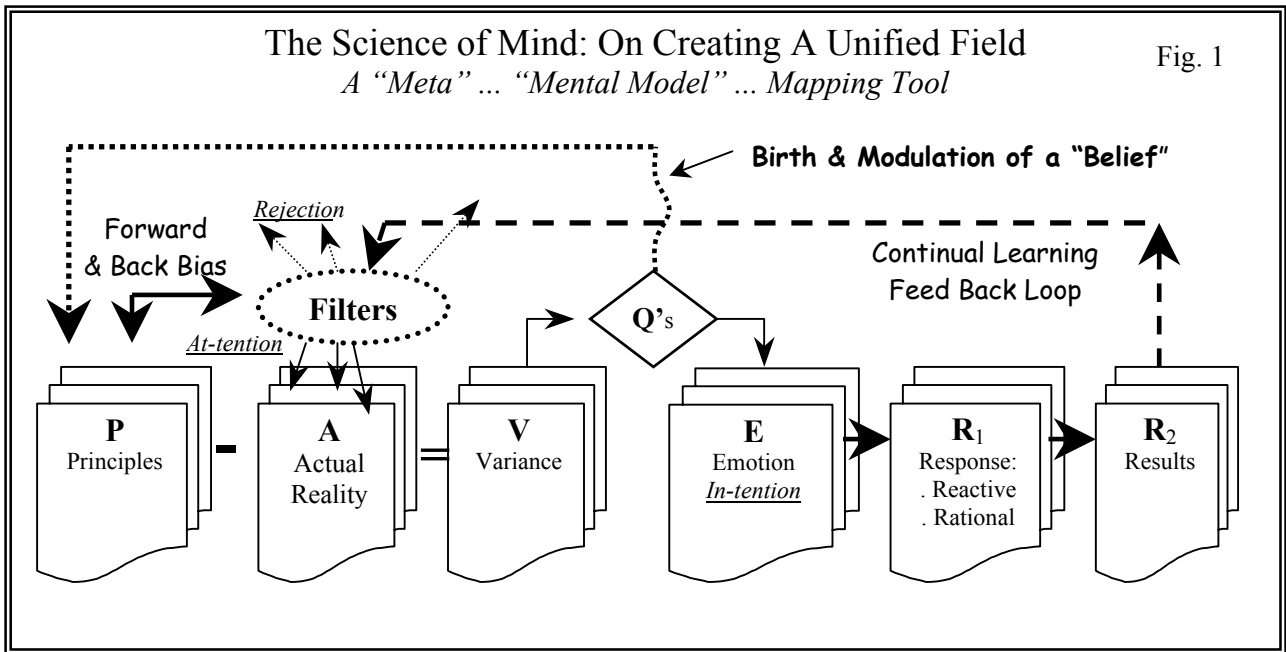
The Science of Mind: On Creating A Unified Field

Fig. 1

*A "Meta" ... "Mental Model" ... Mapping Tool*

**Birth & Modulation of a "Belief"**

Rejection

Forward & Back Bias

Filters

Continual Learning Feed Back Loop

At-tention

Q's

P Principles - A Actual Reality = V Variance

E Emotion In-tention

$R_1$ Response: . Reactive . Rational

$R_2$ Results